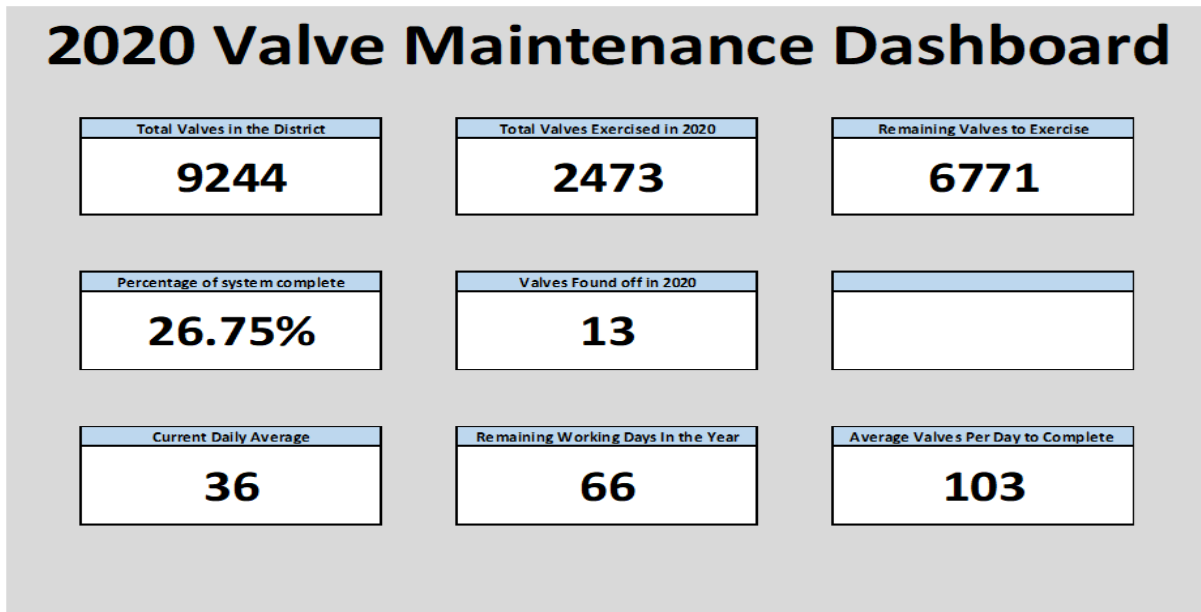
2020 Valve Maintenance Dashboard

Total Valves in the District
9244

Total Valves Exercised in 2020
2473

Remaining Valves to Exercise
6771

Percentage of system complete
26.75%

Valves Found off in 2020
13

Current Daily Average
36

Remaining Working Days In the Year
66

Average Valves Per Day to Complete
103